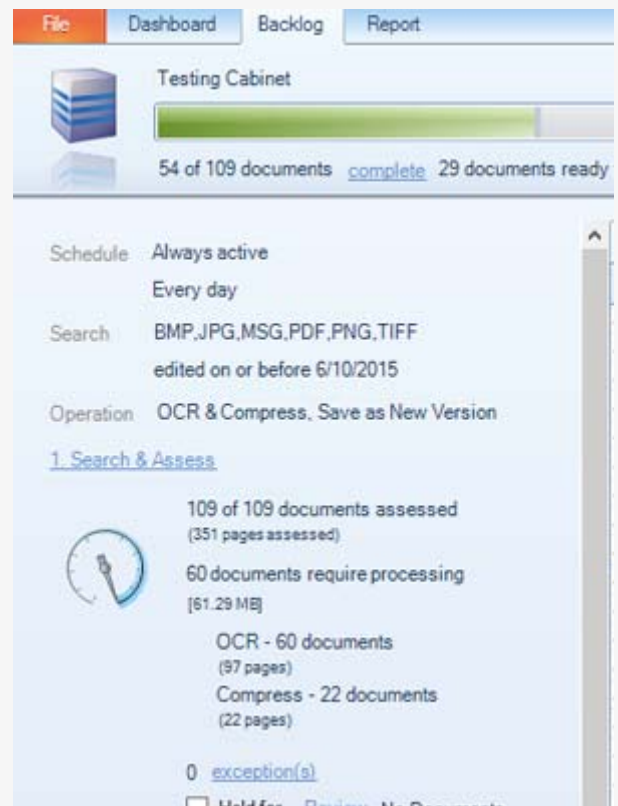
File Dashboard Backlog Report

Testing Cabinet

54 of 109 documents complete 29 documents ready

Schedule Always active

Every day

Search BMP,JPG,MSG,PDF,PNG,TIFF

edited on or before 6/10/2015

Operation OCR & Compress, Save as New Version

1. Search & Assess

109 of 109 documents assessed
(351 pages assessed)

60 documents require processing
[61.29 MB]

OCR - 60 documents
(97 pages)

Compress - 22 documents
(22 pages)

0 exception(s)

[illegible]